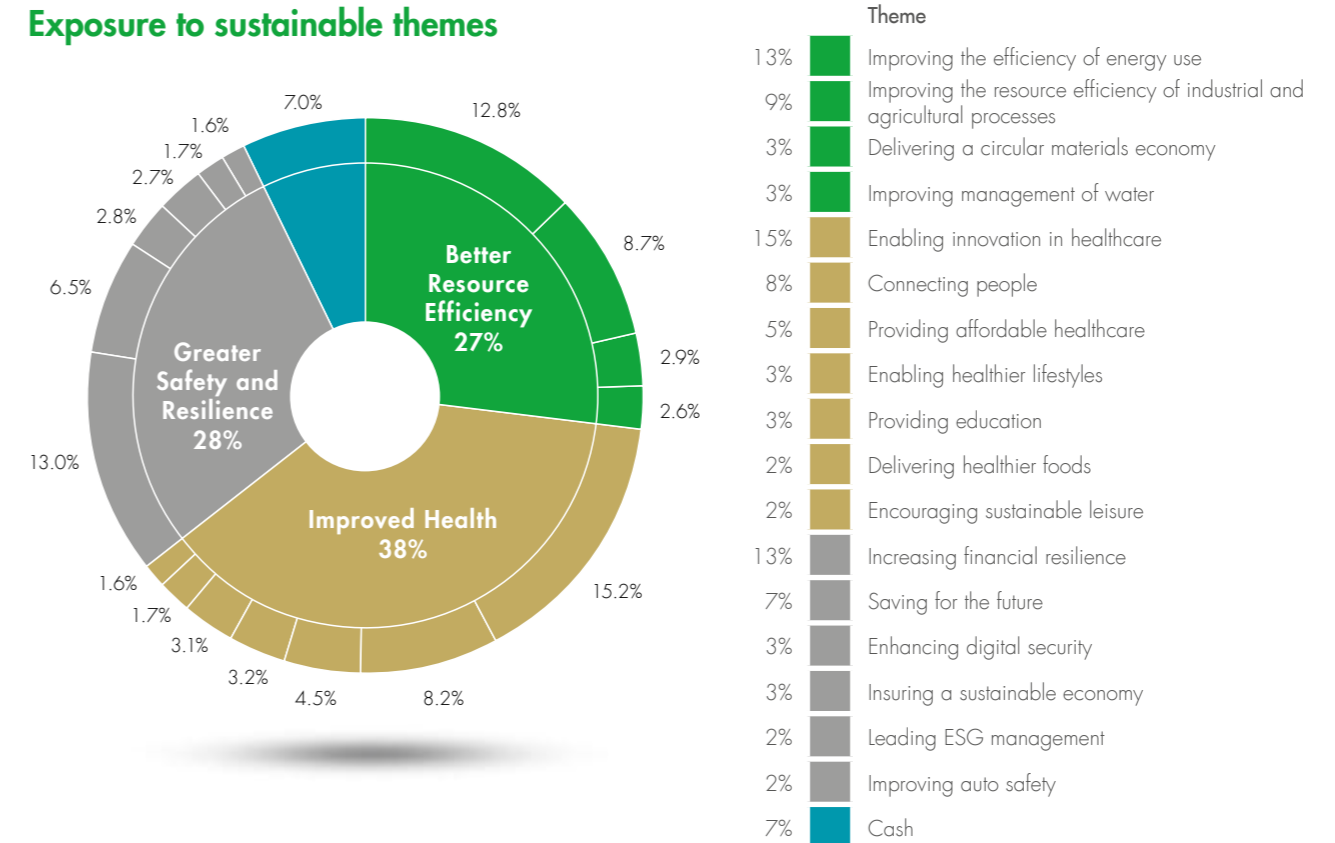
Exposure to sustainable themes

7.0%
12.8%
1.6%
1.7%
2.7%
2.8%
8.7%
6.5%
Better Resource Efficiency 27%
Greater Safety and Resilience 28%
2.9%
2.6%
13.0%
Improved Health 38%
1.6%
1.7%
3.1%
3.2%
4.5%
8.2%
15.2%

Theme

| | Theme |
|---|---|
| 13% | Improving the efficiency of energy use |
| 9% | Improving the resource efficiency of industrial and agricultural processes |
| 3% | Delivering a circular materials economy |
| 3% | Improving management of water |
| 15% | Enabling innovation in healthcare |
| 8% | Connecting people |
| 5% | Providing affordable healthcare |
| 3% | Enabling healthier lifestyles |
| 3% | Providing education |
| 2% | Delivering healthier foods |
| 2% | Encouraging sustainable leisure |
| 13% | Increasing financial resilience |
| 7% | Saving for the future |
| 3% | Enhancing digital security |
| 3% | Insuring a sustainable economy |
| 2% | Leading ESG management |
| 2% | Improving auto safety |
| 7% | Cash |